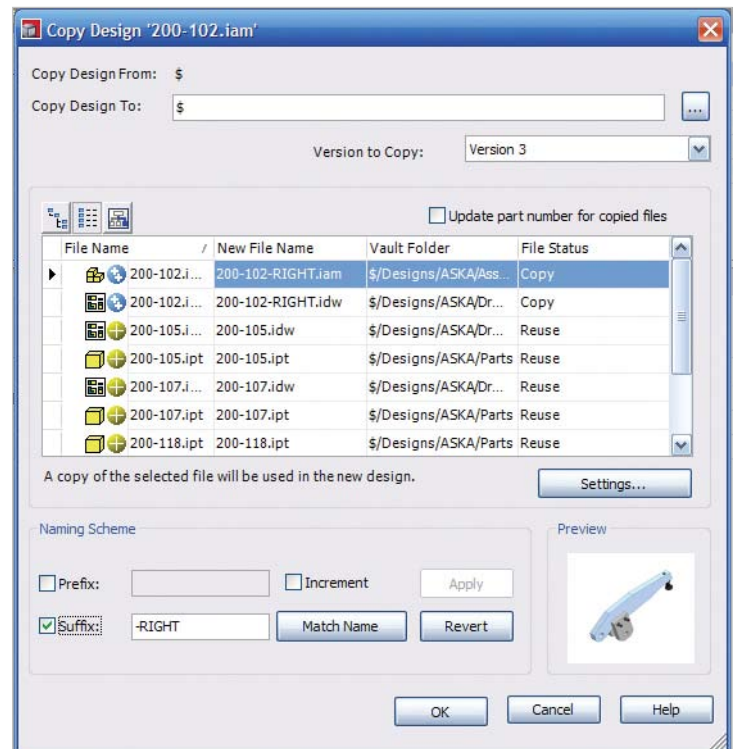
Copy Design '200-102.iam'

Copy Design From: $

Copy Design To: $

...

Version to Copy: Version 3

Update part number for copied files

| File Name / | New File Name | Vault Folder | File Status |
|---|---|---|---|
| 200-102.i... | 200-102-RIGHT.iam | $/Designs/ASKA/Ass... | Copy |
| 200-102.i... | 200-102-RIGHT.idw | $/Designs/ASKA/Dr... | Copy |
| 200-105.i... | 200-105.idw | $/Designs/ASKA/Dr... | Reuse |
| 200-105.ipt | 200-105.ipt | $/Designs/ASKA/Parts | Reuse |
| 200-107.i... | 200-107.idw | $/Designs/ASKA/Dr... | Reuse |
| 200-107.ipt | 200-107.ipt | $/Designs/ASKA/Parts | Reuse |
| 200-118.ipt | 200-118.ipt | $/Designs/ASKA/Parts | Reuse |

A copy of the selected file will be used in the new design.

Settings...

Naming Scheme

Prefix:

Increment

Apply

Suffix: -RIGHT

Match Name

Revert

Preview

OK

Cancel

Help